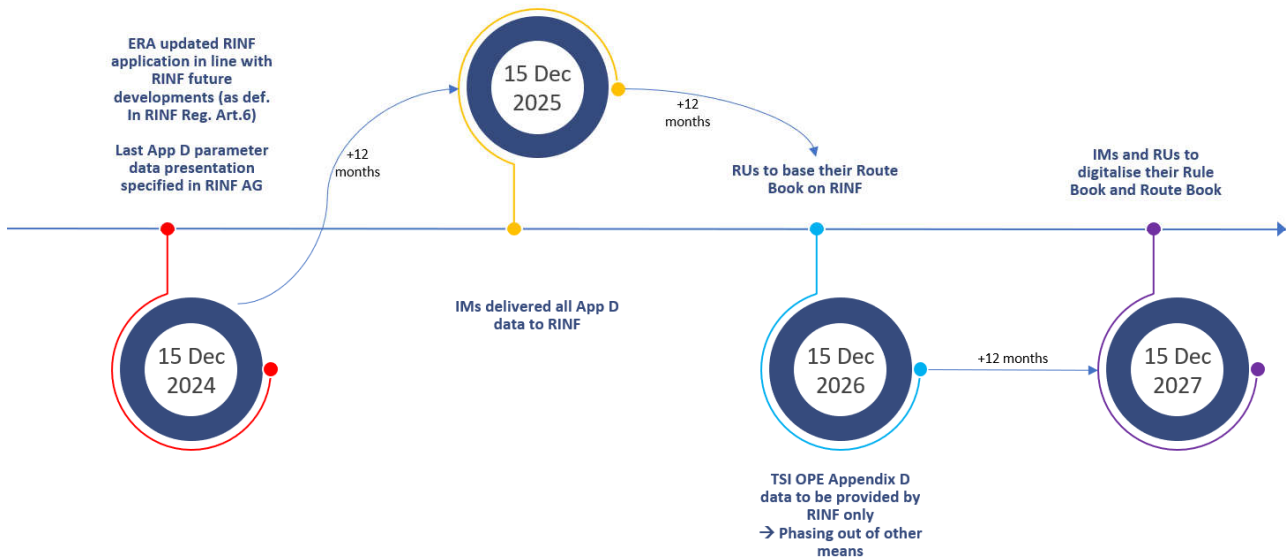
ERA updated RINF application in line with RINF future developments (as def. In RINF Reg. Art.6)

Last App D parameter data presentation specified in RINF AG

+12 months

15 Dec 2025

+12 months

RUs to base their Route Book on RINF

IMs and RUs to digitalise their Rule Book and Route Book

15 Dec 2024

IMs delivered all App D data to RINF

15 Dec 2026

+12 months

15 Dec 2027

TSI OPE Appendix D data to be provided by RINF only
→ Phasing out of other means